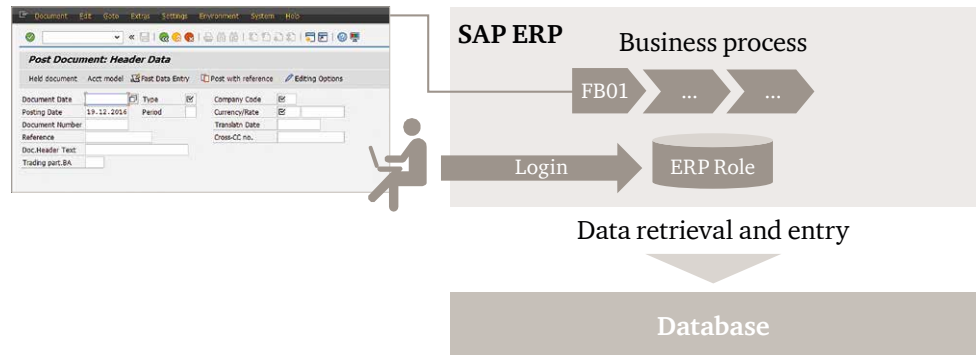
Document Edit Goto Extras Settings Environment System Help

Post Document: Header Data

Held document Acct model Fast Data Entry Post with reference Editing Options

Document Date
Type
Company Code
Posting Date 19.12.2016
Period
Currency/Rate
Document Number
Translatn Date
Reference
Cross-CC no.
Doc.Header Text
Trading part.BA

SAP ERP

Business process

FB01

...

...

Login

ERP Role

Data retrieval and entry

Database